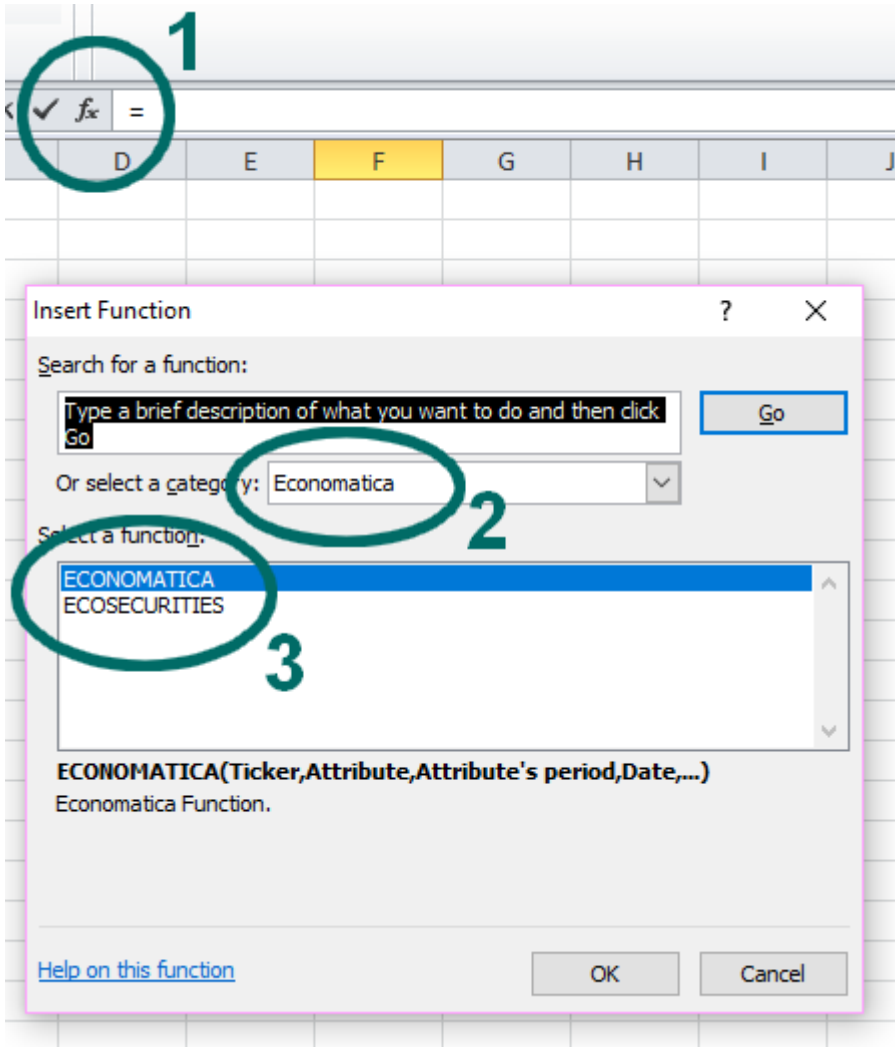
1

$f_x$ =

D E F G H I J

Insert Function ? X

Search for a function:

Type a brief description of what you want to do and then click Go

Go

Or select a category: Economatica

2

Select a function:

ECONOMATICA
ECOSECURITIES

3

ECONOMATICA(Ticker,Attribute,Attribute's period,Date,...)
Economatica Function.

Help on this function

OK Cancel